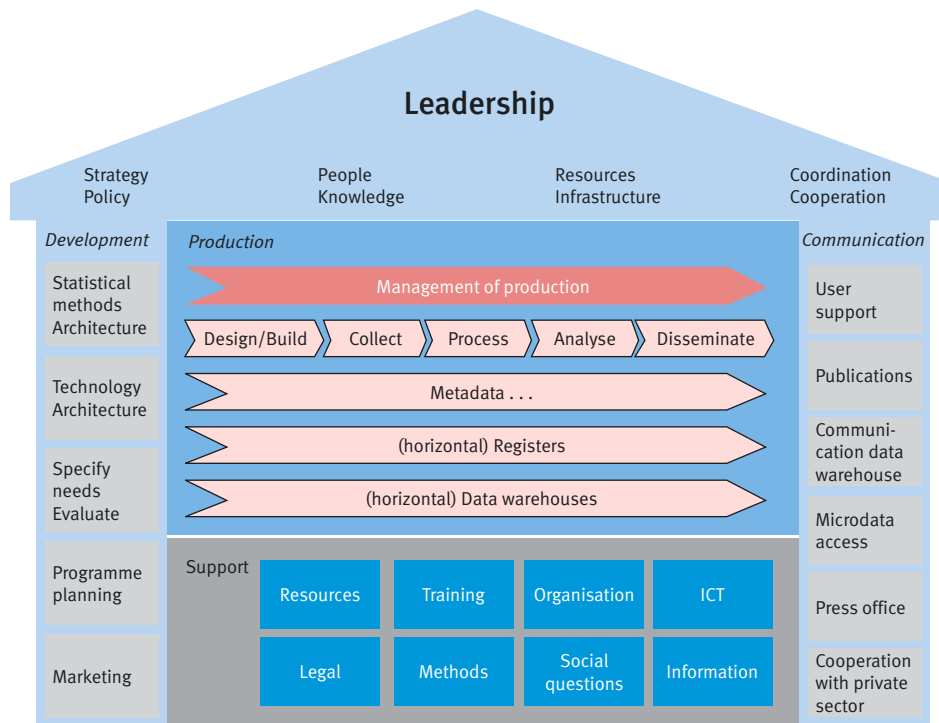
Leadership

Strategy
Policy

People
Knowledge

Resources
Infrastructure

Coordination
Cooperation

Development

Statistical methods Architecture

Technology Architecture

Specify needs Evaluate

Programme planning

Marketing

Production

Management of production

Design/Build

Collect

Process

Analyse

Disseminate

Metadata . . .

(horizontal) Registers

(horizontal) Data warehouses

Support

Resources

Training

Organisation

ICT

Legal

Methods

Social questions

Information

Communication

User support

Publications

Communication data warehouse

Microdata access

Press office

Cooperation with private sector